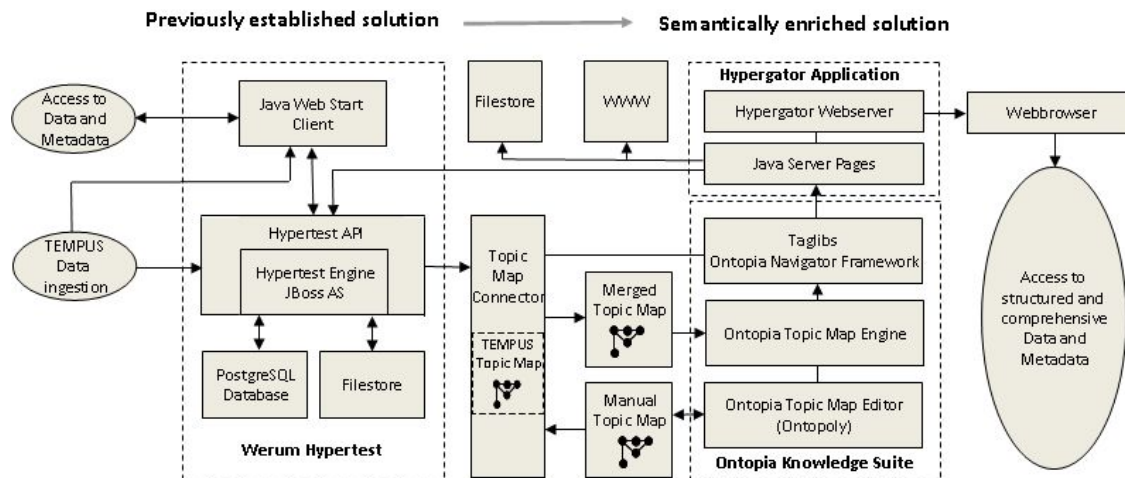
Previously established solution

Semantically enriched solution

Access to Data and Metadata

Java Web Start Client

TEMPUS Data ingestion

Hypertest API

Hypertest Engine JBoss AS

PostgreSQL Database

Filestore

Werum Hypertest

Filestore

WWW

Topic Map Connector

TEMPUS Topic Map

Merged Topic Map

Manual Topic Map

Hypergator Application

Hypergator Webserver

Java Server Pages

Taglibs Ontopia Navigator Framework

Ontopia Topic Map Engine

Ontopia Topic Map Editor (Ontopoly)

Ontopia Knowledge Suite

Webbrowser

Access to structured and comprehensive Data and Metadata